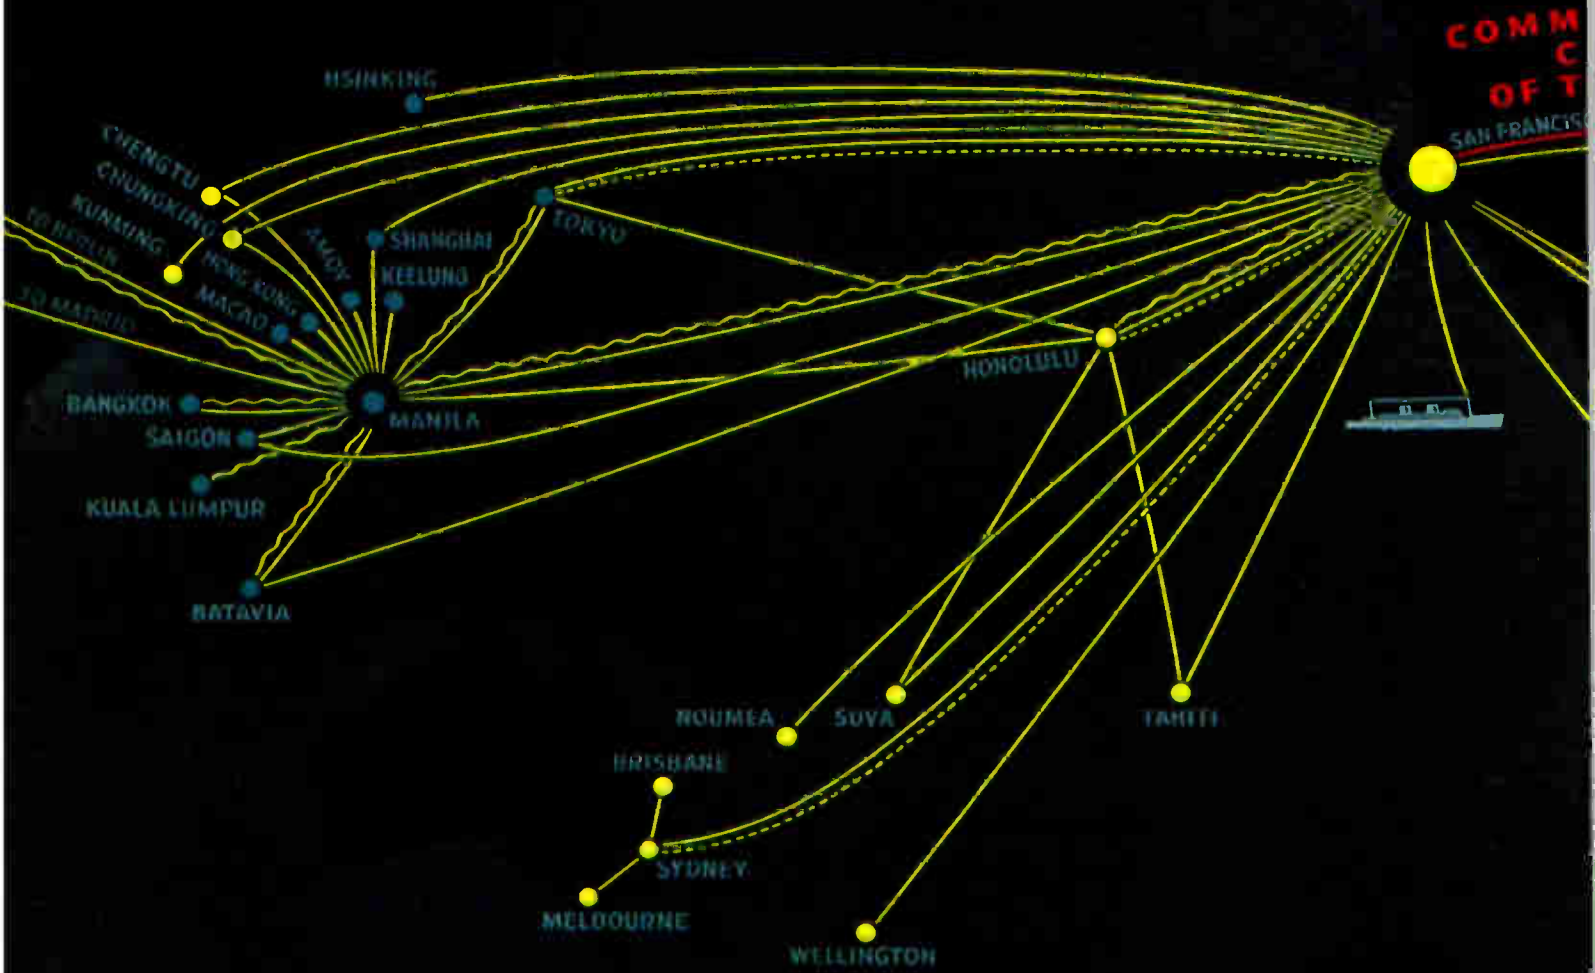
COMM
C
OF T
SAN FRANCIS
HSINKING
CHENGTU
CHUNGKING
KUNMING
TO BERLIN
TO MADRID
HONG KONG
MACAO
AMOY
SHANGHAI
KEELUNG
TOKYO
HONOLULU
BANGKOK
MANILA
SAIGON
KUALA LUMPUR
BATAVIA
NOUMEA
SUVA
TAHITI
BRISBANE
SYDNEY
MELBOURNE
WELLINGTON